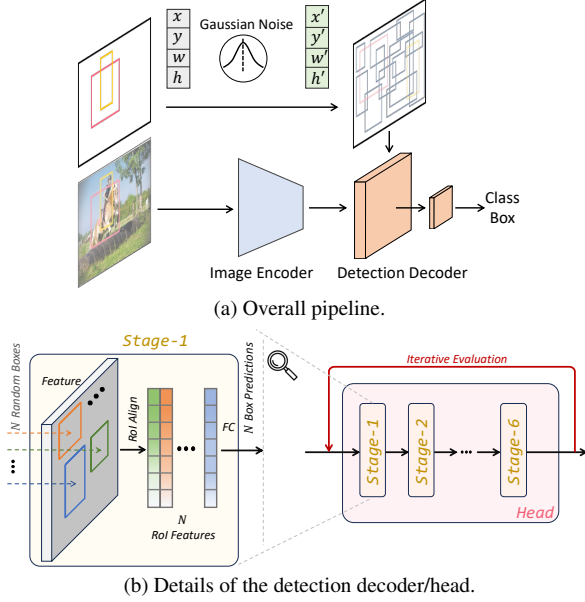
$x$
$y$
$w$
$h$
Gaussian Noise
$x'$
$y'$
$w'$
$h'$

Image Encoder
Detection Decoder
Class
Box

(a) Overall pipeline.

Stage-1
N Random Boxes
Feature
RoI Align
N
RoI Features
FC
N Box Predictions

Iterative Evaluation
Stage-1
Stage-2
Stage-6
Head

(b) Details of the detection decoder/head.